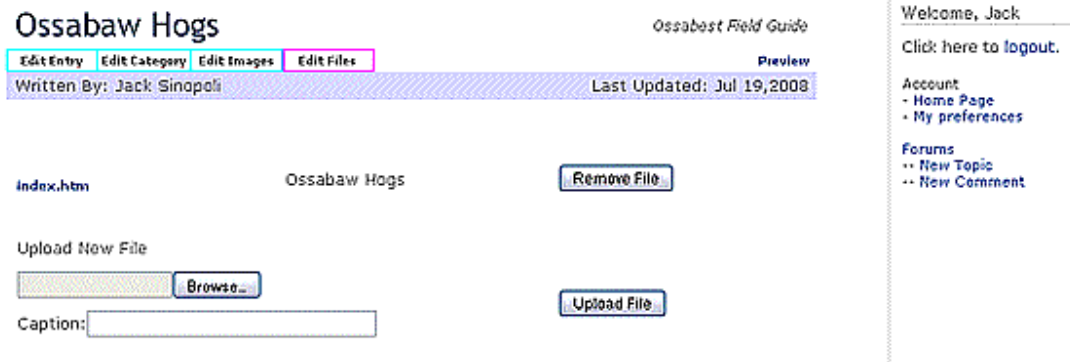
Ossabaw Hogs

Ossabest Field Guide

Edit Entry | Edit Category | Edit Images | Edit Files

Preview

Written By: Jack Sinopoli

Last Updated: Jul 19,2008

index.htm

Ossabaw Hogs

Remove File

Upload New File

Browse...

Upload File

Caption:

Welcome, Jack

Click here to logout.

Account
- Home Page
- My preferences

Forums
-- New Topic
-- New Comment